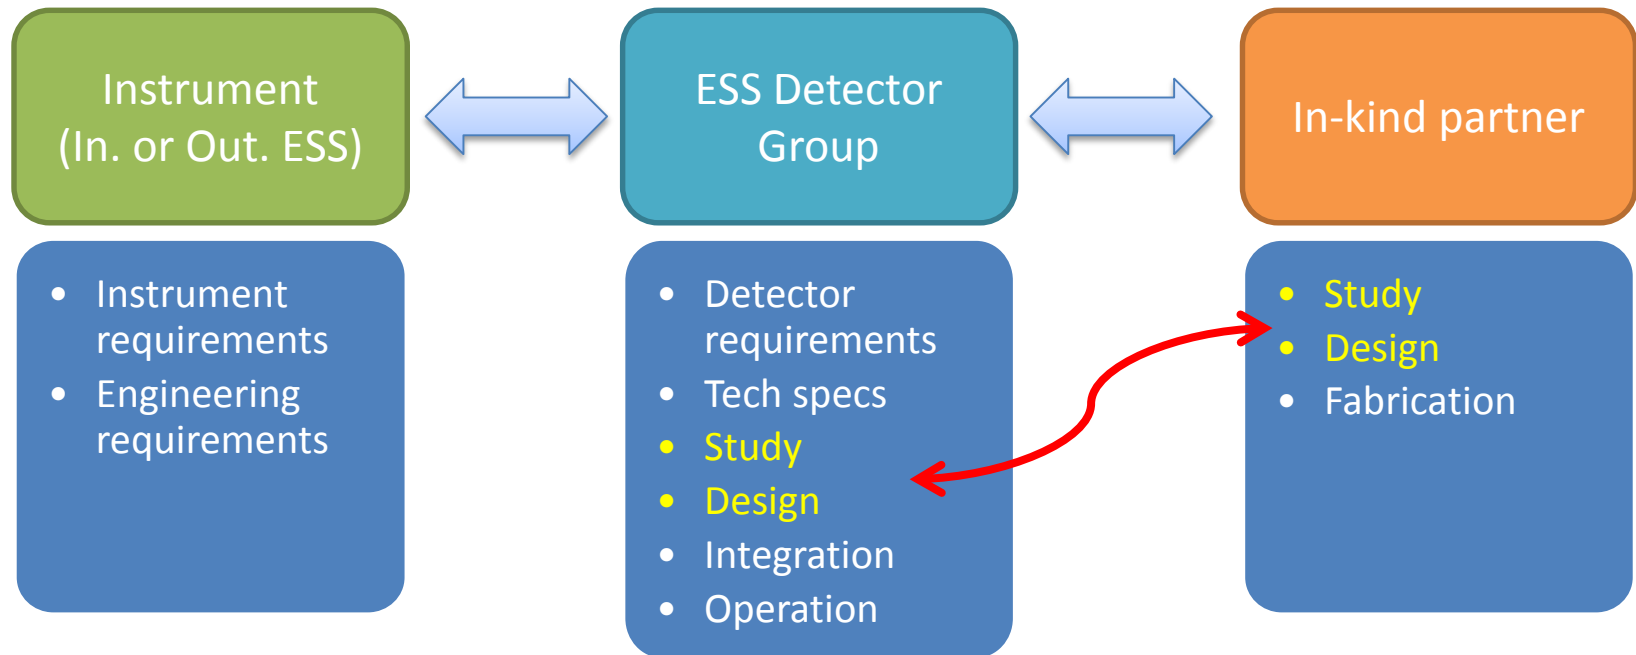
Instrument (In. or Out. ESS)

ESS Detector Group

In-kind partner

- Instrument requirements
- Engineering requirements

- Detector requirements
- Tech specs
- Study
- Design
- Integration
- Operation

- Study
- Design
- Fabrication